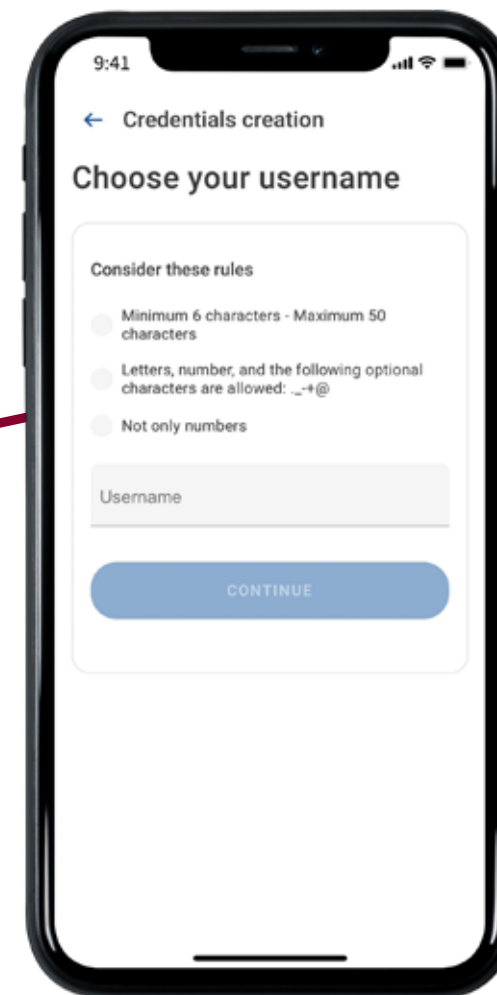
9:41

← Credentials creation

Choose your username

Consider these rules

Minimum 6 characters - Maximum 50 characters

Letters, number, and the following optional characters are allowed: ._-+@

Not only numbers

Username

CONTINUE